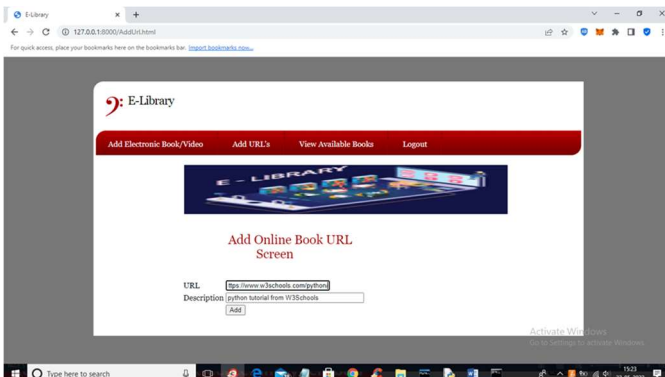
E-Library
127.0.0.1:8000/AddUrl.html
For quick access, place your bookmarks here on the bookmarks bar. Import bookmarks now...

E-Library

Add Electronic Book/Video
Add URL's
View Available Books
Logout

E - LIBRARY

Add Online Book URL Screen

URL ttps://www.w3schools.com/python/
Description python tutorial from W3Schools
Add

Activate Windows
Go to Settings to activate Windows.

Type here to search
19:23